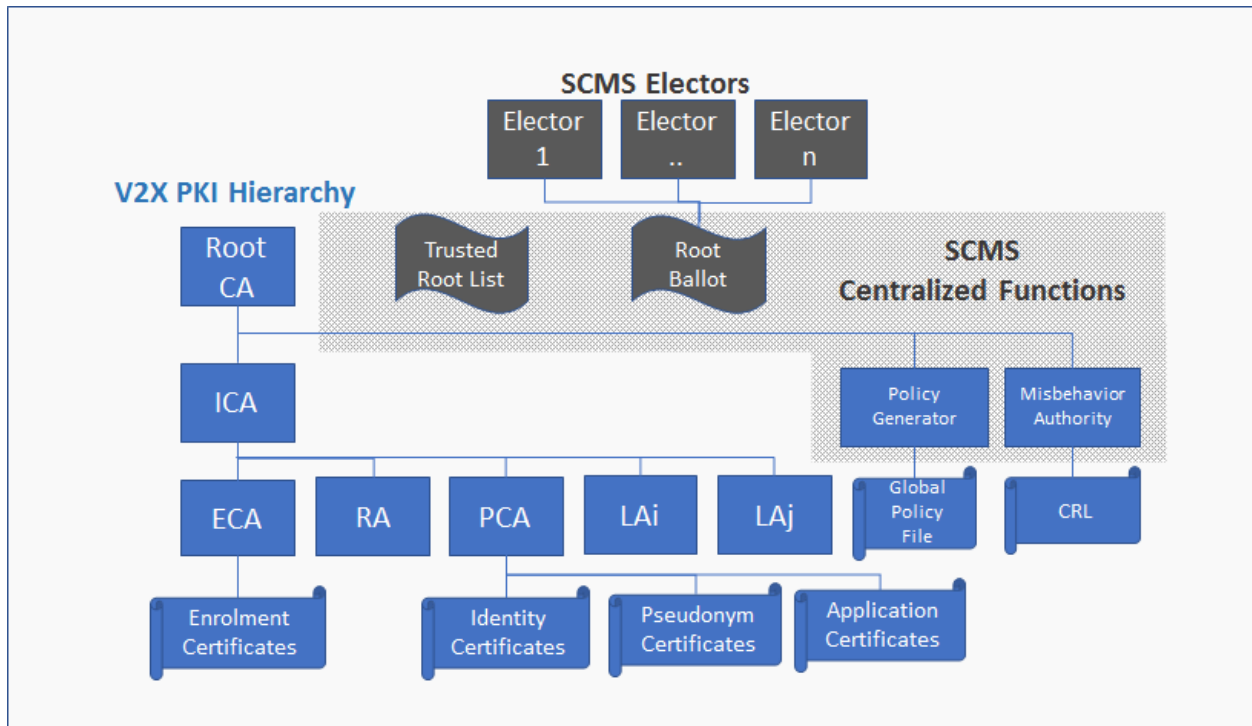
SCMS Electors

Elector 1

Elector ..

Elector n

V2X PKI Hierarchy

Root CA

Trusted Root List

Root Ballot

SCMS Centralized Functions

ICA

Policy Generator

Misbehavior Authority

ECA

RA

PCA

LAi

LAj

Global Policy File

CRL

Enrolment Certificates

Identity Certificates

Pseudonym Certificates

Application Certificates